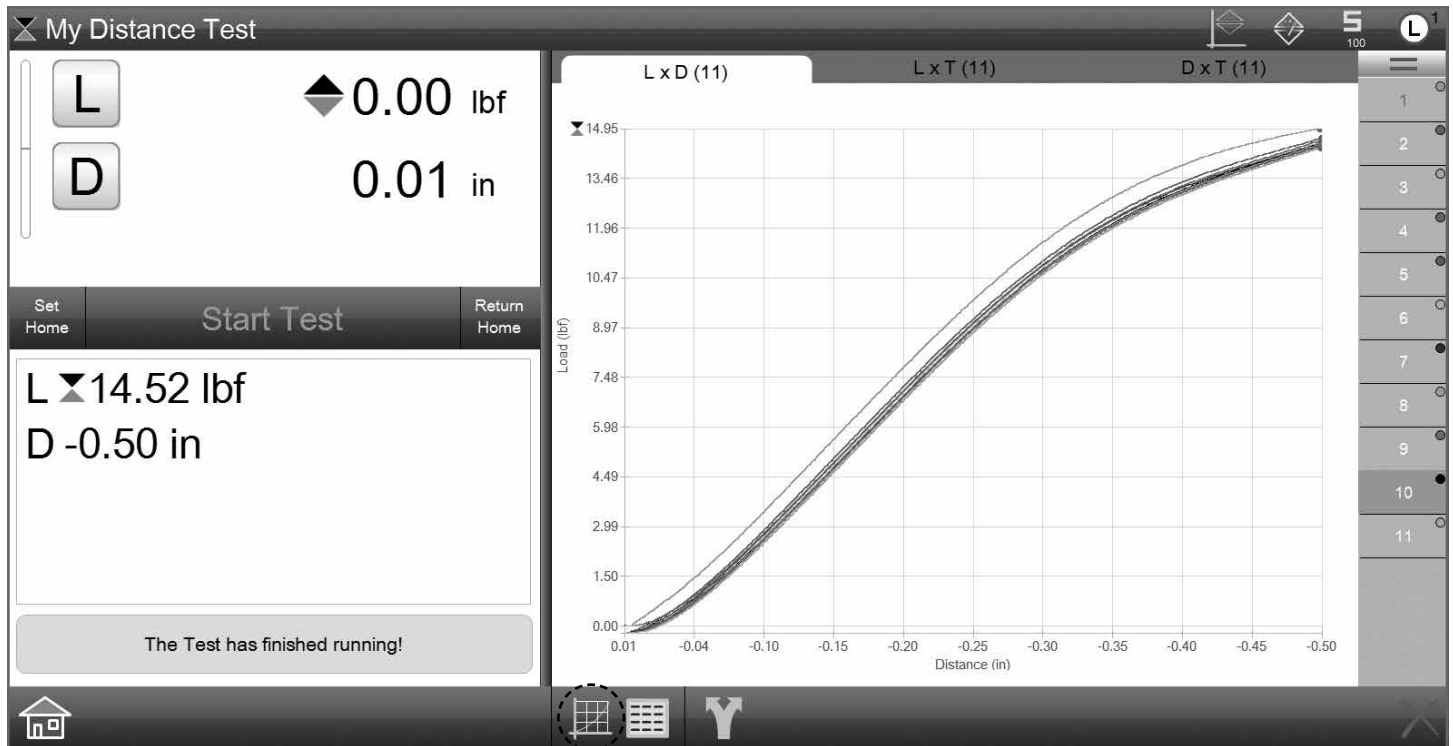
My Distance Test

5
100
1

L
0.00 lbf
D
0.01 in

Set Home
Start Test
Return Home

L 14.52 lbf
D -0.50 in

The Test has finished running!

L x D (11)
L x T (11)
D x T (11)

14.95
13.46
11.96
10.47
8.97
7.48
5.98
4.49
2.99
1.50
0.00

Load (lbf)

0.01
-0.04
-0.10
-0.15
-0.20
-0.25
-0.30
-0.35
-0.40
-0.45
-0.50

Distance (in)

1
2
3
4
5
6
7
8
9
10
11